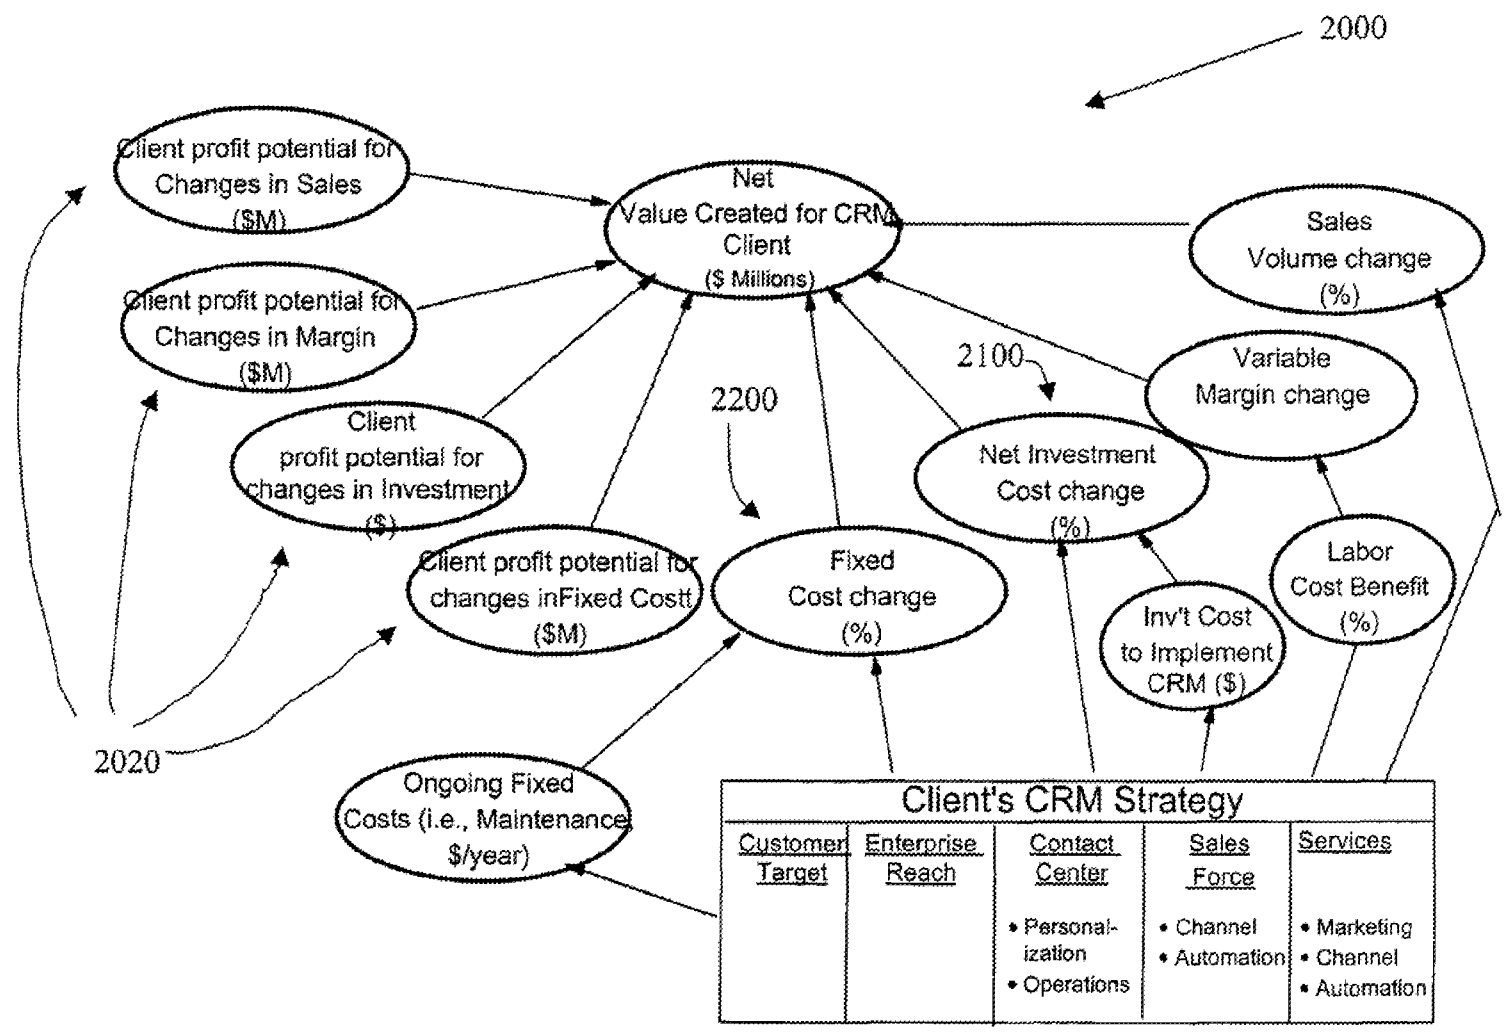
2000

Client profit potential for Changes in Sales ($M)

Net Value Created for CRM Client ($ Millions)

Sales Volume change (%)

Client profit potential for Changes in Margin ($M)

2100

Variable Margin change

Client profit potential for changes in Investment ($)

2200

Net Investment Cost change (%)

Client profit potential for changes inFixed Costt ($M)

Fixed Cost change (%)

Labor Cost Benefit (%)

Inv't Cost to Implement CRM ($)

2020

Ongoing Fixed Costs (i.e., Maintenance $/year)

Client's CRM Strategy

| Customer Target | Enterprise Reach | Contact Center | Sales Force | Services |
|---|---|---|---|---|
| | | • Personal-ization • Operations | • Channel • Automation | • Marketing • Channel • Automation |